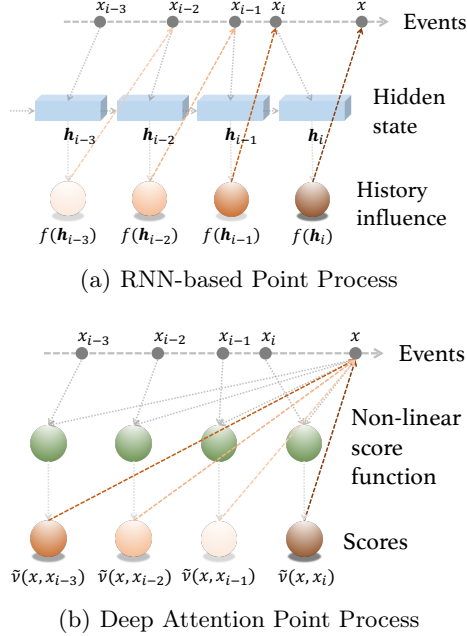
$x_{i-3}$ $x_{i-2}$ $x_{i-1}$ $x_i$ $x$ Events

Hidden state

$\boldsymbol{h}_{i-3}$ $\boldsymbol{h}_{i-2}$ $\boldsymbol{h}_{i-1}$ $\boldsymbol{h}_i$

History influence

$f(\boldsymbol{h}_{i-3})$ $f(\boldsymbol{h}_{i-2})$ $f(\boldsymbol{h}_{i-1})$ $f(\boldsymbol{h}_i)$

(a) RNN-based Point Process

$x_{i-3}$ $x_{i-2}$ $x_{i-1}$ $x_i$ $x$ Events

Non-linear score function

Scores

$\tilde{v}(x, x_{i-3})$ $\tilde{v}(x, x_{i-2})$ $\tilde{v}(x, x_{i-1})$ $\tilde{v}(x, x_i)$

(b) Deep Attention Point Process